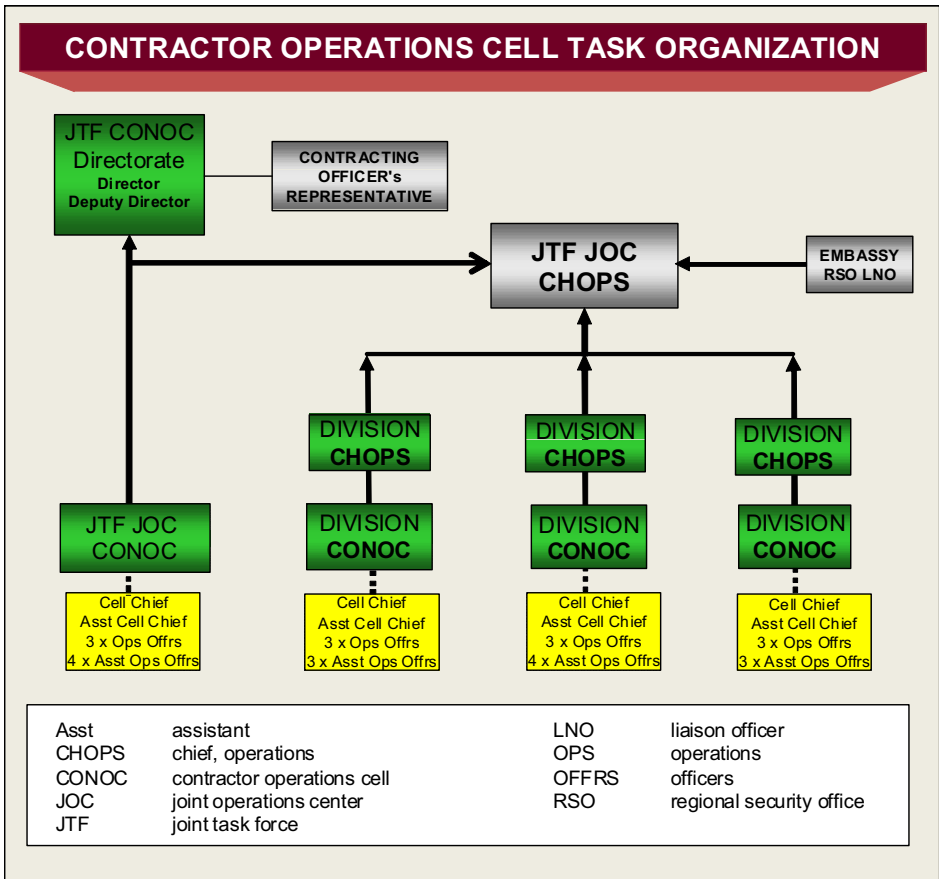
CONTRACTOR OPERATIONS CELL TASK ORGANIZATION

JTF CONOC Directorate
Director
Deputy Director

CONTRACTING OFFICER's REPRESENTATIVE

JTF JOC CHOPS

EMBASSY RSO LNO

DIVISION CHOPS

DIVISION CHOPS

DIVISION CHOPS

JTF JOC CONOC

DIVISION CONOC

DIVISION CONOC

DIVISION CONOC

Cell Chief
Asst Cell Chief
3 x Ops Offrs
4 x Asst Ops Offrs

Cell Chief
Asst Cell Chief
3 x Ops Offrs
3 x Asst Ops Offrs

Cell Chief
Asst Cell Chief
3 x Ops Offrs
4 x Asst Ops Offrs

Cell Chief
Asst Cell Chief
3 x Ops Offrs
3 x Asst Ops Offrs

| | | | |
|---|---|---|---|
| Asst | assistant | LNO | liaison officer |
| CHOPS | chief, operations | OPS | operations |
| CONOC | contractor operations cell | OFFRS | officers |
| JOC | joint operations center | RSO | regional security office |
| JTF | joint task force | | |